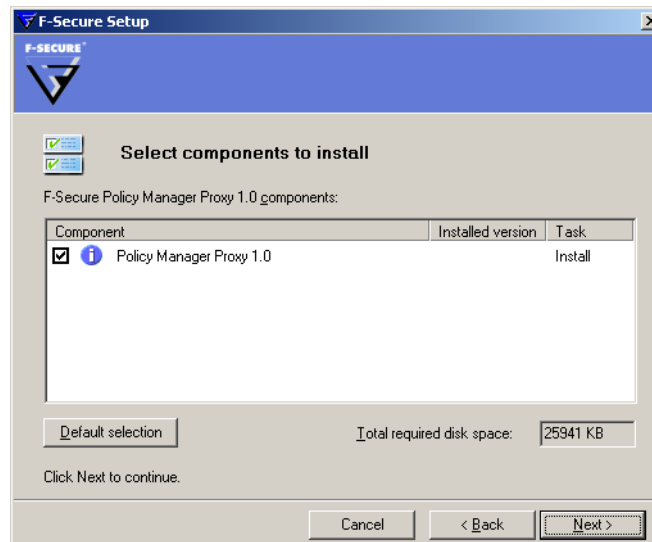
F-Secure Setup

F-SECURE

Select components to install

F-Secure Policy Manager Proxy 1.0 components:

| Component | Installed version | Task |
|---|---|---|
| Policy Manager Proxy 1.0 | | Install |

Default selection

Total required disk space: 25941 KB

Click Next to continue.

Cancel
< Back
Next >